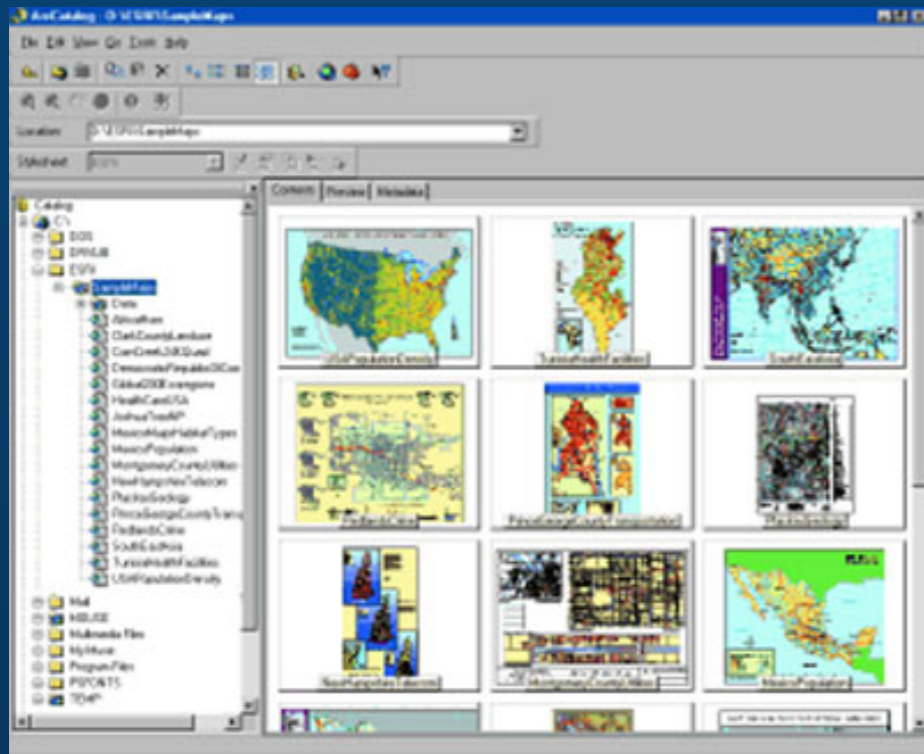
ArcCatalog - D:\ESRI\SampleMaps

File Edit View Go Tools Help

Location: D:\ESRI\SampleMaps

Stylesheet: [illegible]

Contents | Preview | Metadata

Catalog
C:\
BOS
DRIVUB
ESRI
SampleMaps
Data
AfricaRain
ClarkCountyLanduse
CoonCreek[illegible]
DemocraticRepublicOfCon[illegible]
Global2000Lowrigons
HealthCareUSA
JoshuaTreeNP
MexicoMapHabitatTypes
MexicoPopulation
MontgomeryCountyUtilities
NewHampshireTelecom
PlacitasGeology
PrinceGeorgesCountyTransp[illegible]
RedlandsCrime
SouthEastAsia
TunisiaHealthFacilities
USAPopulationDensity
Mail
MSSUE
Multimedia Files
MyMusic
Program Files
PSFONTS
TEMP

USAPopulationDensity
TunisiaHealthFacilities
SouthEastAsia
RedlandsCrime
PrinceGeorgesCountyTransportation
PlacitasGeology
NewHampshireTelecom
MontgomeryCountyUtilities
MexicoPopulation